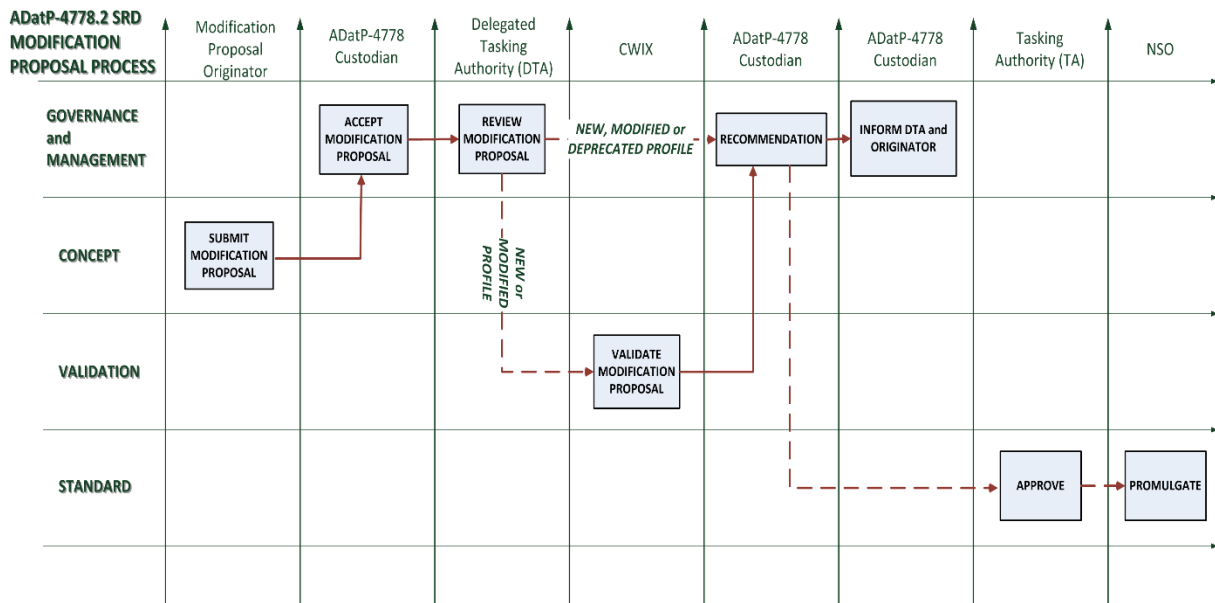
ADatP-4778.2 SRD MODIFICATION PROPOSAL PROCESS

Modification Proposal Originator

ADatP-4778 Custodian

Delegated Tasking Authority (DTA)

CWIX

ADatP-4778 Custodian

ADatP-4778 Custodian

Tasking Authority (TA)

NSO

GOVERNANCE and MANAGEMENT

ACCEPT MODIFICATION PROPOSAL

REVIEW MODIFICATION PROPOSAL

NEW, MODIFIED or DEPRECATED PROFILE

RECOMMENDATION

INFORM DTA and ORIGINATOR

CONCEPT

SUBMIT MODIFICATION PROPOSAL

NEW or MODIFIED PROFILE

VALIDATION

VALIDATE MODIFICATION PROPOSAL

STANDARD

APPROVE

PROMULGATE